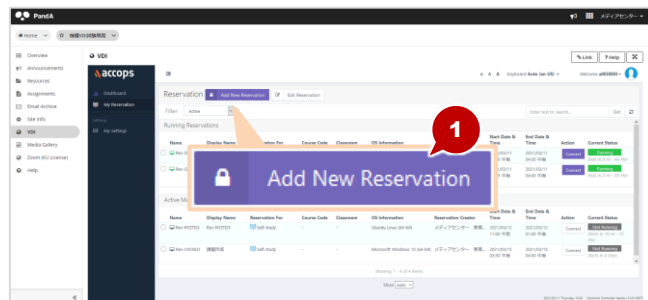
PandA

メディアセンター

Home 旧VDI試験用

Overview
Announcements
Resources
Assignments
Email Archive
Site Info
VDI
Media Gallery
Zoom (KU License)
Help

VDI

Link
Help

accops

Dashboard
My Reservation

My Settings

A A A Keyboard Auto (en US) Welcome

Reservation
Add New Reservation
Edit Reservation

Filter Active

Enter text to search...

Running Reservations

Name
Display Name
Reservation For
Course Code
Classroom
OS Information
Start Date & Time
End Date & Time
Action
Current Status

Connect
Running
Connect
Running

1

Add New Reservation

Active Reservations

Name
Display Name
Reservation For
Course Code
Classroom
OS Information
Reservation Creator
Start Date & Time
End Date & Time
Action
Current Status

Res-PK37D5
Res-PK37D5
Self-Study
-
-
Ubuntu Linux (64-bit)
メディアセンター
2021/05/11 13:00 午後
2021/05/11 01:00 午後
Connect
Not Running

Res-V4C8GD
講義利用
Self-Study
-
-
Microsoft Windows 10 (64-bit)
メディアセンター
2021/05/11 03:00 午後
2021/05/11 04:00 午後
Connect
Not Running

Showing 1 - 4 of 4 items

Show

«